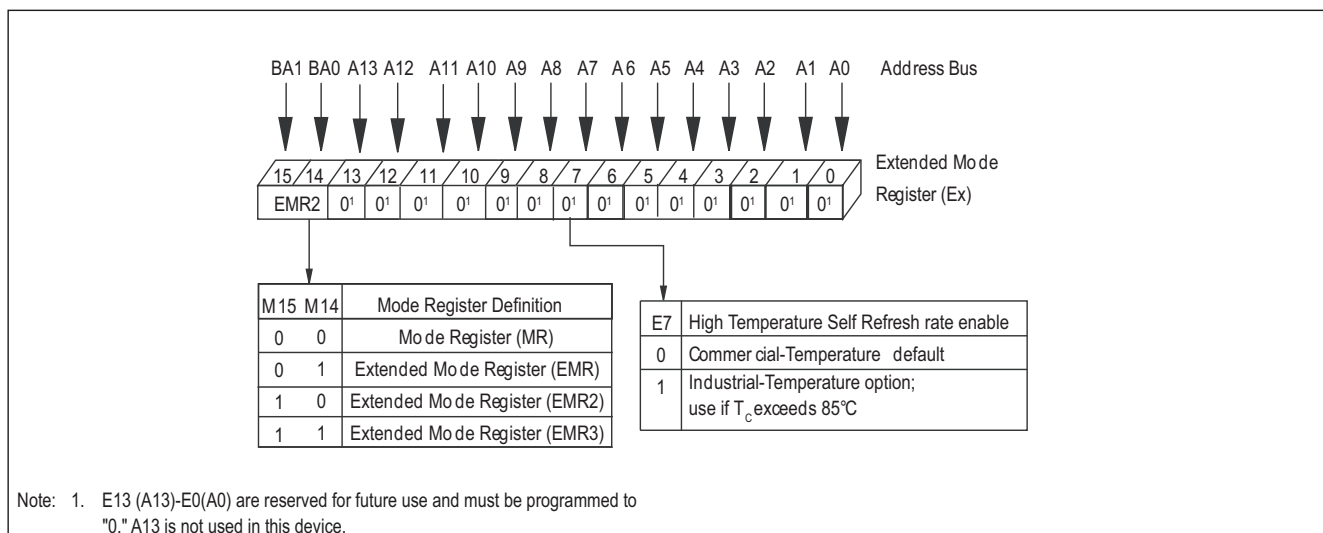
BA1 BA0 A13 A12 A11 A10 A9 A8 A7 A6 A5 A4 A3 A2 A1 A0 Address Bus

15 14 13 12 11 10 9 8 7 6 5 4 3 2 1 0

| EMR2 | $0^1$ | $0^1$ | $0^1$ | $0^1$ | $0^1$ | $0^1$ | $0^1$ | $0^1$ | $0^1$ | $0^1$ | $0^1$ | $0^1$ | $0^1$ | $0^1$ |
|---|---|---|---|---|---|---|---|---|---|---|---|---|---|---|

Extended Mode Register (Ex)

| M15 | M14 | Mode Register Definition |
|---|---|---|
| 0 | 0 | Mode Register (MR) |
| 0 | 1 | Extended Mode Register (EMR) |
| 1 | 0 | Extended Mode Register (EMR2) |
| 1 | 1 | Extended Mode Register (EMR3) |

| E7 | High Temperature Self Refresh rate enable |
|---|---|
| 0 | Commercial-Temperature default |
| 1 | Industrial-Temperature option; use if $T_C$ exceeds 85℃ |

Note: 1. E13 (A13)-E0(A0) are reserved for future use and must be programmed to "0." A13 is not used in this device.